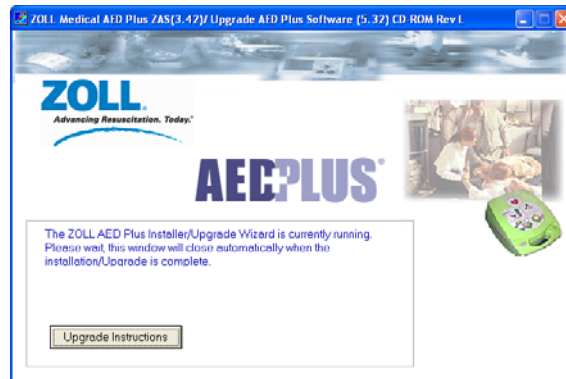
ZOLL Medical AED Plus ZAS(3.42)/ Upgrade AED Plus Software (5.32) CD-ROM Rev L

ZOLL.
Advancing Resuscitation. Today.

AED PLUS

The ZOLL AED Plus Installer/Upgrade Wizard is currently running. Please wait, this window will close automatically when the installation/Upgrade is complete.

Upgrade Instructions